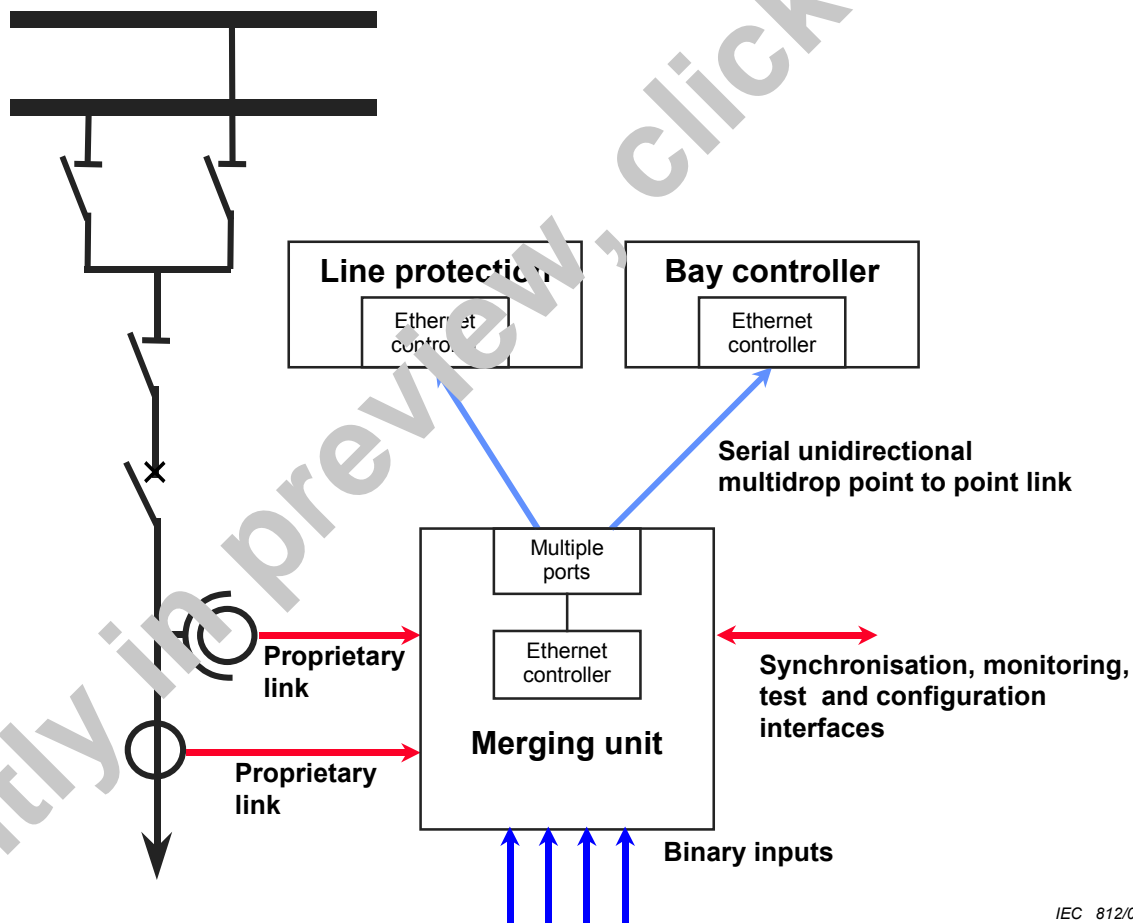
Line protection

Ethernet controller

Bay controller

Ethernet controller

Serial unidirectional multidrop point to point link

Multiple ports

Ethernet controller

Merging unit

Proprietary link

Proprietary link

Synchronisation, monitoring, test and configuration interfaces

Binary inputs

IEC 812/0